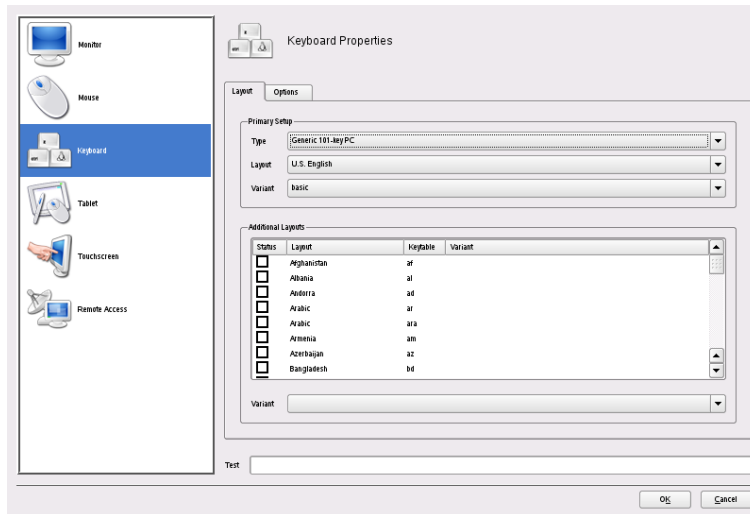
Monitor

Mouse

Keyboard

Tablet

Touchscreen

Remote Access

Keyboard Properties

Layout

Options

Primary Setup

Type Generic 101-key PC

Layout U.S. English

Variant basic

Additional Layouts

| Status | Layout | Keytable | Variant |
|---|---|---|---|
| ☐ | Afghanistan | af | |
| ☐ | Albania | al | |
| ☐ | Andorra | ad | |
| ☐ | Arabic | ar | |
| ☐ | Arabic | ara | |
| ☐ | Armenia | am | |
| ☐ | Azerbaijan | az | |
| ☐ | Bangladesh | bd | |

Variant

Test

OK

Cancel